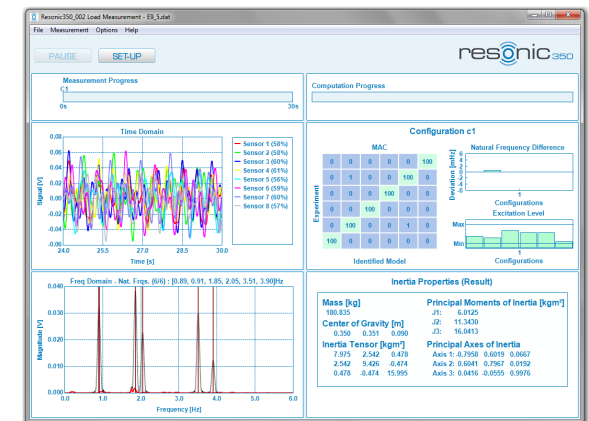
Resonic350_002 Load Measurement - E9_5.dat

File Measurement Options Help

PAUSE SET-UP

resonic 350

Measurement Progress
C1
0s 30s

Computation Progress

Time Domain
Signal [V]
0.08 0.06 0.04 0.02 0.00 -0.02 -0.04 -0.06 -0.08
24.0 25.5 27.0 28.5 30.0
Time [s]

Sensor 1 (58%)
Sensor 2 (58%)
Sensor 3 (60%)
Sensor 4 (61%)
Sensor 5 (56%)
Sensor 6 (59%)
Sensor 7 (60%)
Sensor 8 (57%)

Configuration c1

MAC

| 0 | 0 | 0 | 0 | 0 | 100 |
|---|---|---|---|---|---|
| 0 | 1 | 0 | 0 | 100 | 0 |
| 0 | 0 | 0 | 100 | 0 | 0 |
| 0 | 0 | 100 | 0 | 0 | 0 |
| 0 | 100 | 0 | 0 | 1 | 0 |
| 100 | 0 | 0 | 0 | 0 | 0 |

Experiment
Identified Model

Natural Frequency Difference
Deviation [mHz]
4 3 2 1 0
1
Configurations

Excitation Level
Max
Min
1
Configurations

Freq Domain - Nat. Frqs. (6/6) : [0.89, 0.91, 1.85, 2.05, 3.51, 3.90]Hz
Magnitude [V]
0.040 0.035 0.030 0.025 0.020 0.015 0.010 0.005 0.000
0.0 1.0 2.0 3.0 4.0 5.0 6.0
Frequency [Hz]

Inertia Properties (Result)

Mass [kg]
180.835

Center of Gravity [m]
0.350 0.351 0.090

Inertia Tensor [kgm²]
7.975 2.542 0.478
2.542 9.426 -0.474
0.478 -0.474 15.995

Principal Moments of Inertia [kgm²]
J1: 6.0125
J2: 11.3430
J3: 16.0413

Principal Axes of Inertia
Axis 1: -0.7958 0.6019 0.0667
Axis 2: 0.6041 0.7967 0.0192
Axis 3: 0.0416 -0.0555 0.9976